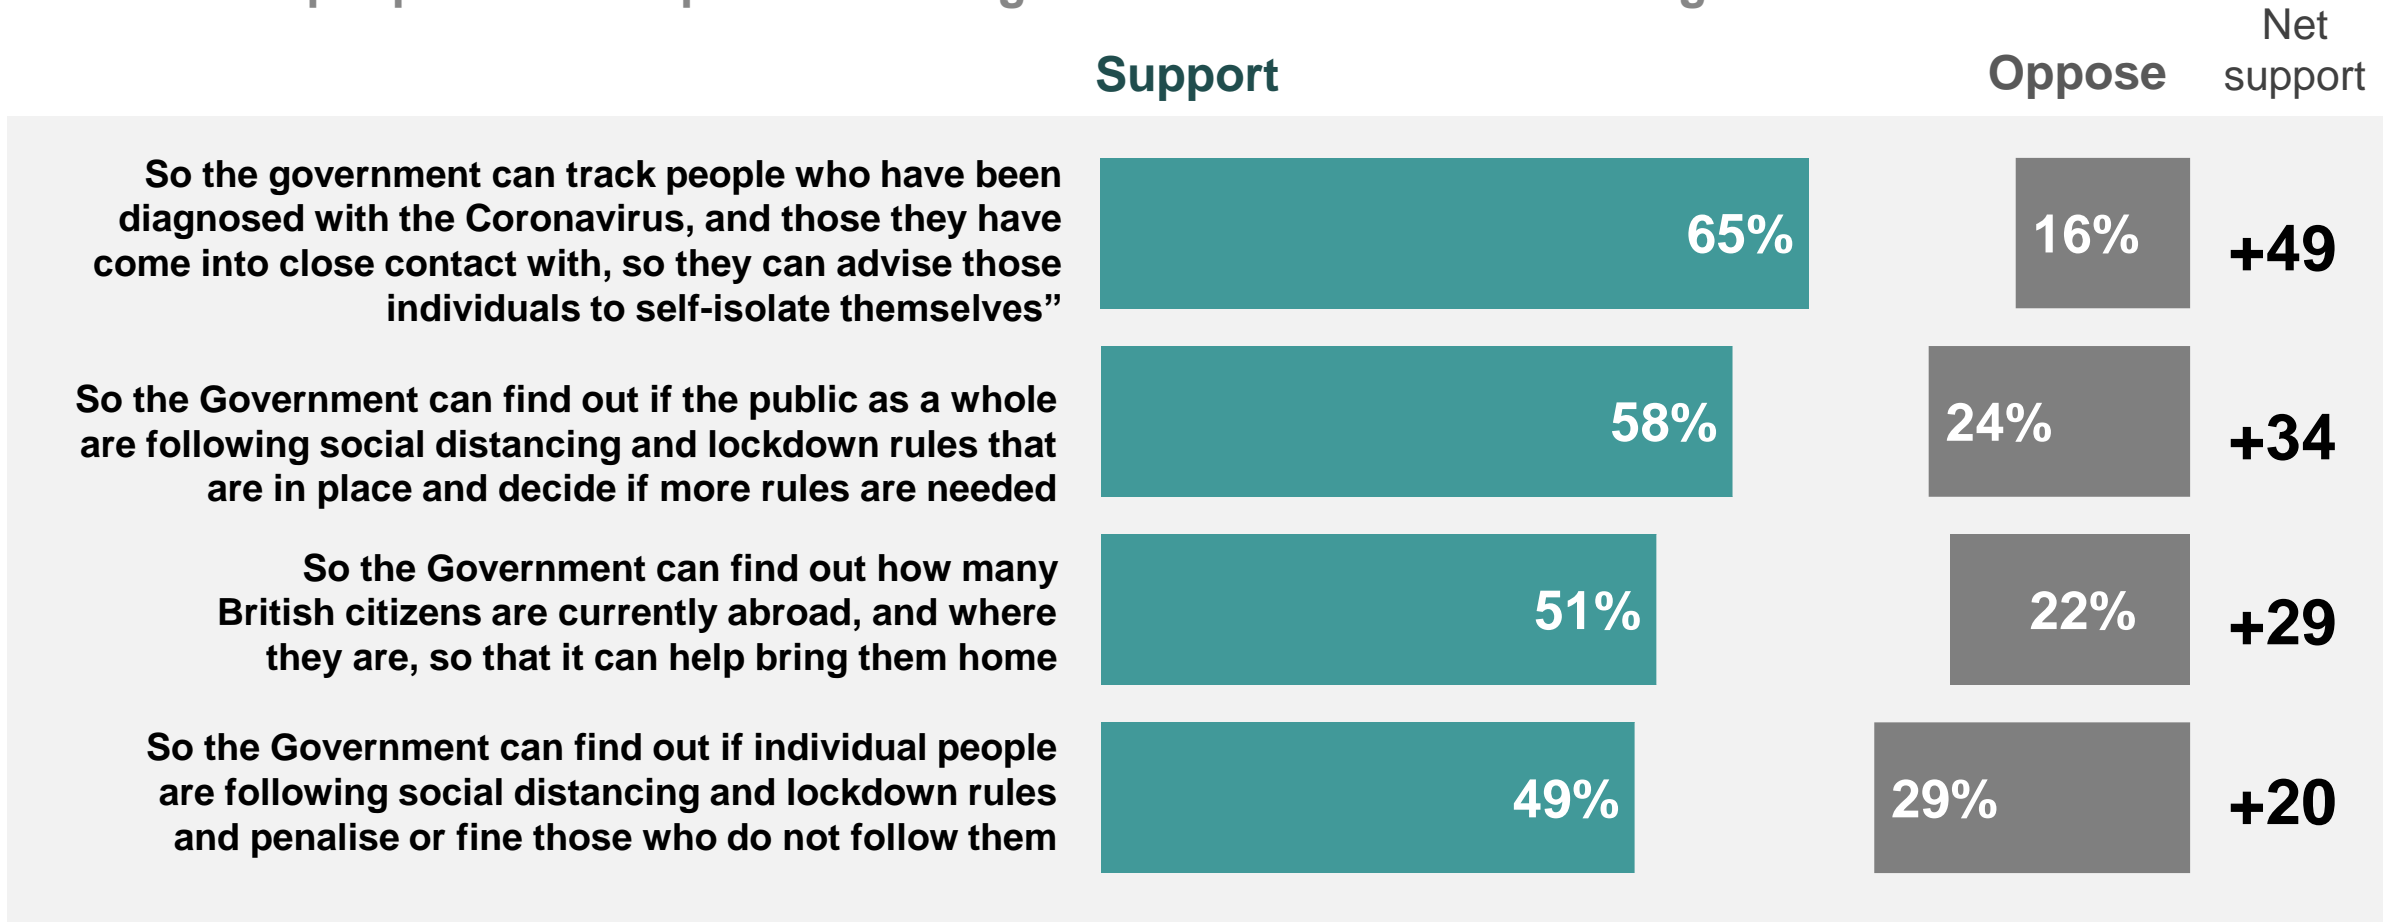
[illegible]

| | Support | Oppose | Net support |
|---|---|---|---|
| So the government can track people who have been diagnosed with the Coronavirus, and those they have come into close contact with, so they can advise those individuals to self-isolate themselves” | 65% | 16% | +49 |
| So the Government can find out if the public as a whole are following social distancing and lockdown rules that are in place and decide if more rules are needed | 58% | 24% | +34 |
| So the Government can find out how many British citizens are currently abroad, and where they are, so that it can help bring them home | 51% | 22% | +29 |
| So the Government can find out if individual people are following social distancing and lockdown rules and penalise or fine those who do not follow them | 49% | 29% | +20 |